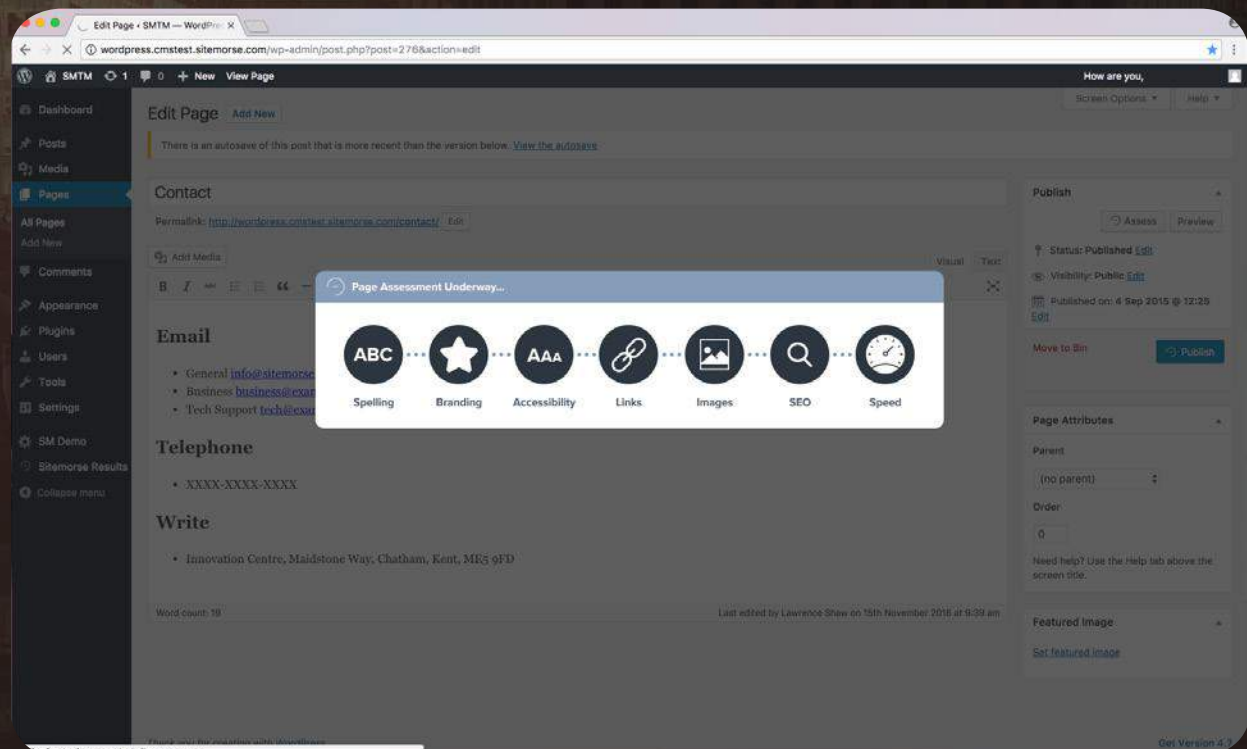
Edit Page ‹ SMTM — WordPre ×

wordpress.cmstest.sitemorse.com/wp-admin/post.php?post=276&action=edit

SMTM 1 0 + New View Page

How are you,

Dashboard
Posts
Media
Pages
All Pages
Add New
Comments
Appearance
Plugins
Users
Tools
Settings
SM Demo
Sitemorse Results
Collapse menu

Edit Page Add New

Screen Options ▾ Help ▾

There is an autosave of this post that is more recent than the version below. View the autosave

Contact

Permalink: http://wordpress.cmstest.sitemorse.com/contact/ Edit

Add Media

Visual Text

B I

Email

• General info@sitemorse
• Business business@exar
• Tech Support tech@exa

Telephone

• XXXX-XXXX-XXXX

Write

• Innovation Centre, Maidstone Way, Chatham, Kent, ME5 9FD

Word count: 18

Last edited by Lawrence Shaw on 15th November 2016 at 9:39 am

Page Assessment Underway...

ABC Spelling
Branding
AAA Accessibility
Links
Images
SEO
Speed

Publish

Assess Preview

Status: Published Edit

Visibility: Public Edit

Published on: 4 Sep 2015 @ 12:25 Edit

Move to Bin

Publish

Page Attributes

Parent

(no parent)

Order

0

Need help? Use the Help tab above the screen title.

Featured Image

Set featured image

Thank you for creating with WordPress.

Get Version 4.7